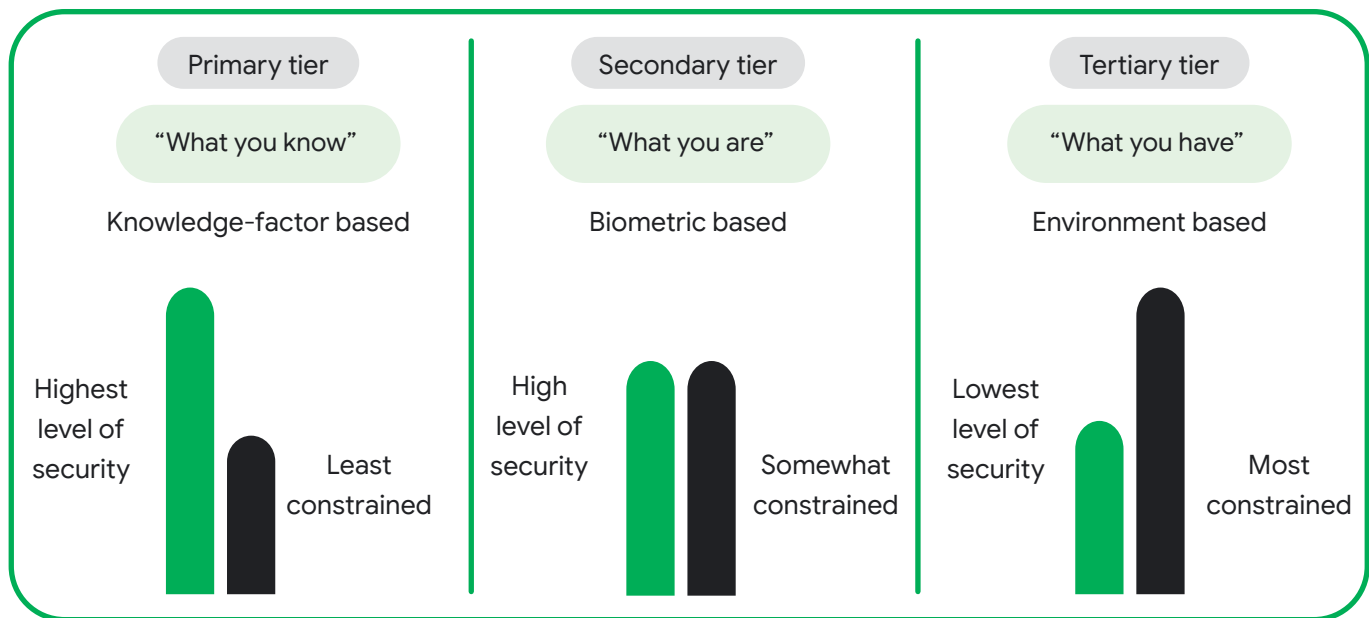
Primary tier

“What you know”

Knowledge-factor based

Highest level of security

Least constrained

Secondary tier

“What you are”

Biometric based

High level of security

Somewhat constrained

Tertiary tier

“What you have”

Environment based

Lowest level of security

Most constrained